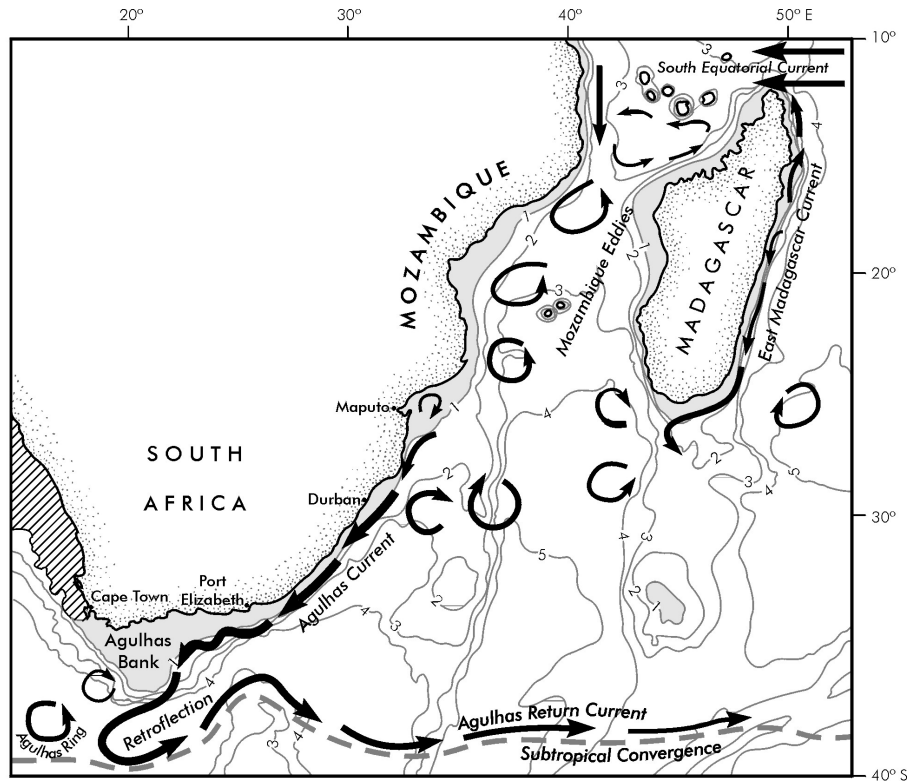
20º
30º
40º
50º E
10º
20º
30º
40º S

South Equatorial Current

MOZAMBIQUE

Mozambique Eddies

MADAGASCAR

East Madagascar Current

Maputo

SOUTH AFRICA

Durban

Cape Town

Port Elizabeth

Agulhas Current

Agulhas Bank

Agulhas Ring

Retroflection

Agulhas Return Current

Subtropical Convergence

1
2
3
4
5
1
2
3
4
5
1
2
3
4
1
2
3
4
1
2
3
4